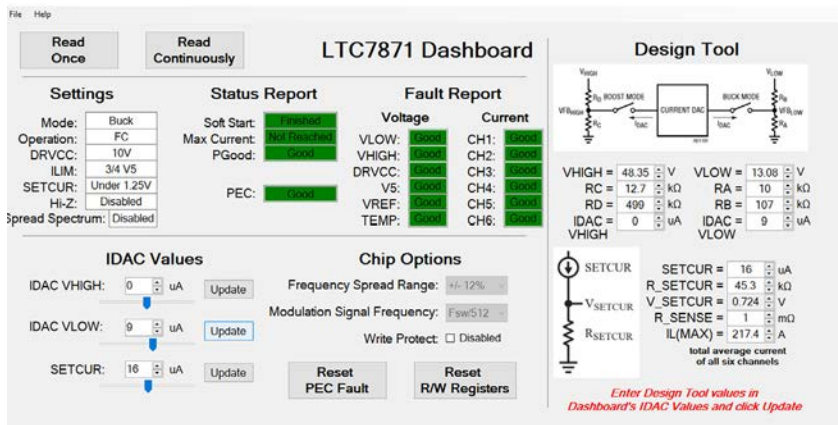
File Help

Read Once

Read Continuously

LTC7871 Dashboard

Settings

Mode: Buck
Operation: FC
DRVCC: 10V
ILIM: 3/4 V5
SETCUR: Under 1.25V
Hi-Z: Disabled
Spread Spectrum: Disabled

Status Report

Soft Start: Finished
Max Current: Not Reached
PGood: Good

PEC: Good

Fault Report

Voltage

VLOW: Good
VHIGH: Good
DRVCC: Good
V5: Good
VREF: Good
TEMP: Good

Current

CH1: Good
CH2: Good
CH3: Good
CH4: Good
CH5: Good
CH6: Good

IDAC Values

IDAC VHIGH: 0 uA Update

IDAC VLOW: 9 uA Update

SETCUR: 16 uA Update

Chip Options

Frequency Spread Range: +/- 12%

Modulation Signal Frequency: Fsw/512

Write Protect: ☐ Disabled

Reset PEC Fault

Reset R/W Registers

Design Tool

$V_{HIGH}$ BOOST MODE CURRENT DAC BUCK MODE $V_{LOW}$ $R_D$ $VFB_{HIGH}$ $R_C$ $I_{DAC}$ $I_{DAC}$ $R_B$ $VFB_{LOW}$ $R_A$

VHIGH = 48.35 V
RC = 12.7 kΩ
RD = 499 kΩ
IDAC = 0 uA
VHIGH

VLOW = 13.08 V
RA = 10 kΩ
RB = 107 kΩ
IDAC = 9 uA
VLOW

SETCUR
$V_{SETCUR}$
$R_{SETCUR}$

SETCUR = 16 uA
R_SETCUR = 45.3 kΩ
V_SETCUR = 0.724 V
R_SENSE = 1 mΩ
IL(MAX) = 217.4 A
total average current of all six channels

Enter Design Tool values in Dashboard's IDAC Values and click Update